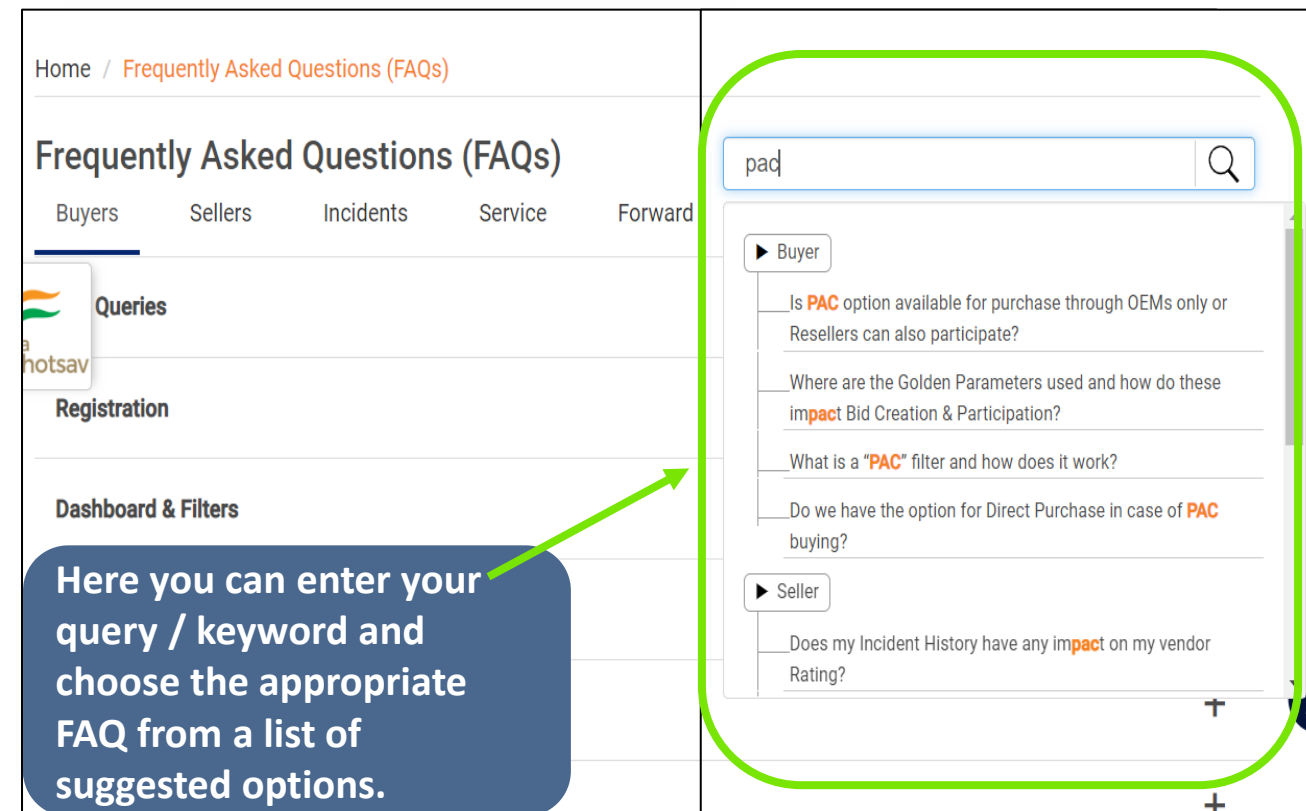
Home / Frequently Asked Questions (FAQs)

Frequently Asked Questions (FAQs)

Buyers Sellers Incidents Service Forward

a
hotsav

Queries

Registration

Dashboard & Filters

Here you can enter your query / keyword and choose the appropriate FAQ from a list of suggested options.

pac

▶ Buyer

Is PAC option available for purchase through OEMs only or Resellers can also participate?

Where are the Golden Parameters used and how do these impact Bid Creation & Participation?

What is a "PAC" filter and how does it work?

Do we have the option for Direct Purchase in case of PAC buying?

▶ Seller

Does my Incident History have any impact on my vendor Rating?

+

+